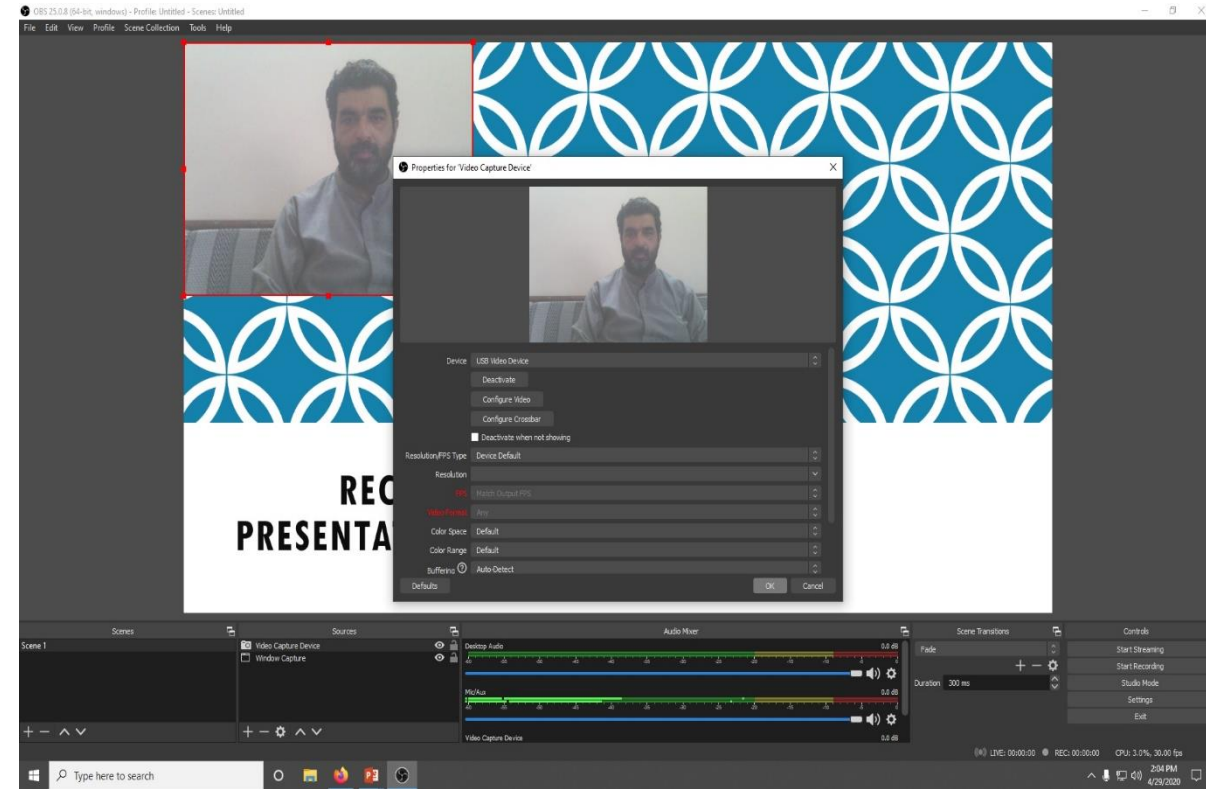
OBS 25.0.8 (64-bit, windows) - Profile: Untitled - Scenes: Untitled

File Edit View Profile Scene Collection Tools Help

Properties for 'Video Capture Device'

Device USB Video Device

Deactivate

Configure Video

Configure Crossbar

Deactivate when not showing

Resolution/FPS Type Device Default

Resolution

FPS Match Output FPS

Video Format Any

Color Space Default

Color Range Default

Buffering Auto-Detect

Defaults

OK Cancel

REC

PRESENTA

Scenes

Scene 1

Sources

Video Capture Device

Window Capture

Audio Mixer

Desktop Audio 0.0 dB

Mic/Aux 0.0 dB

Video Capture Device 0.0 dB

Scene Transitions

Fade

Duration 300 ms

Controls

Start Streaming

Start Recording

Studio Mode

Settings

Exit

LIVE: 00:00:00 REC: 00:00:00 CPU: 3.0%, 30.00 fps

Type here to search

2:04 PM
4/29/2020